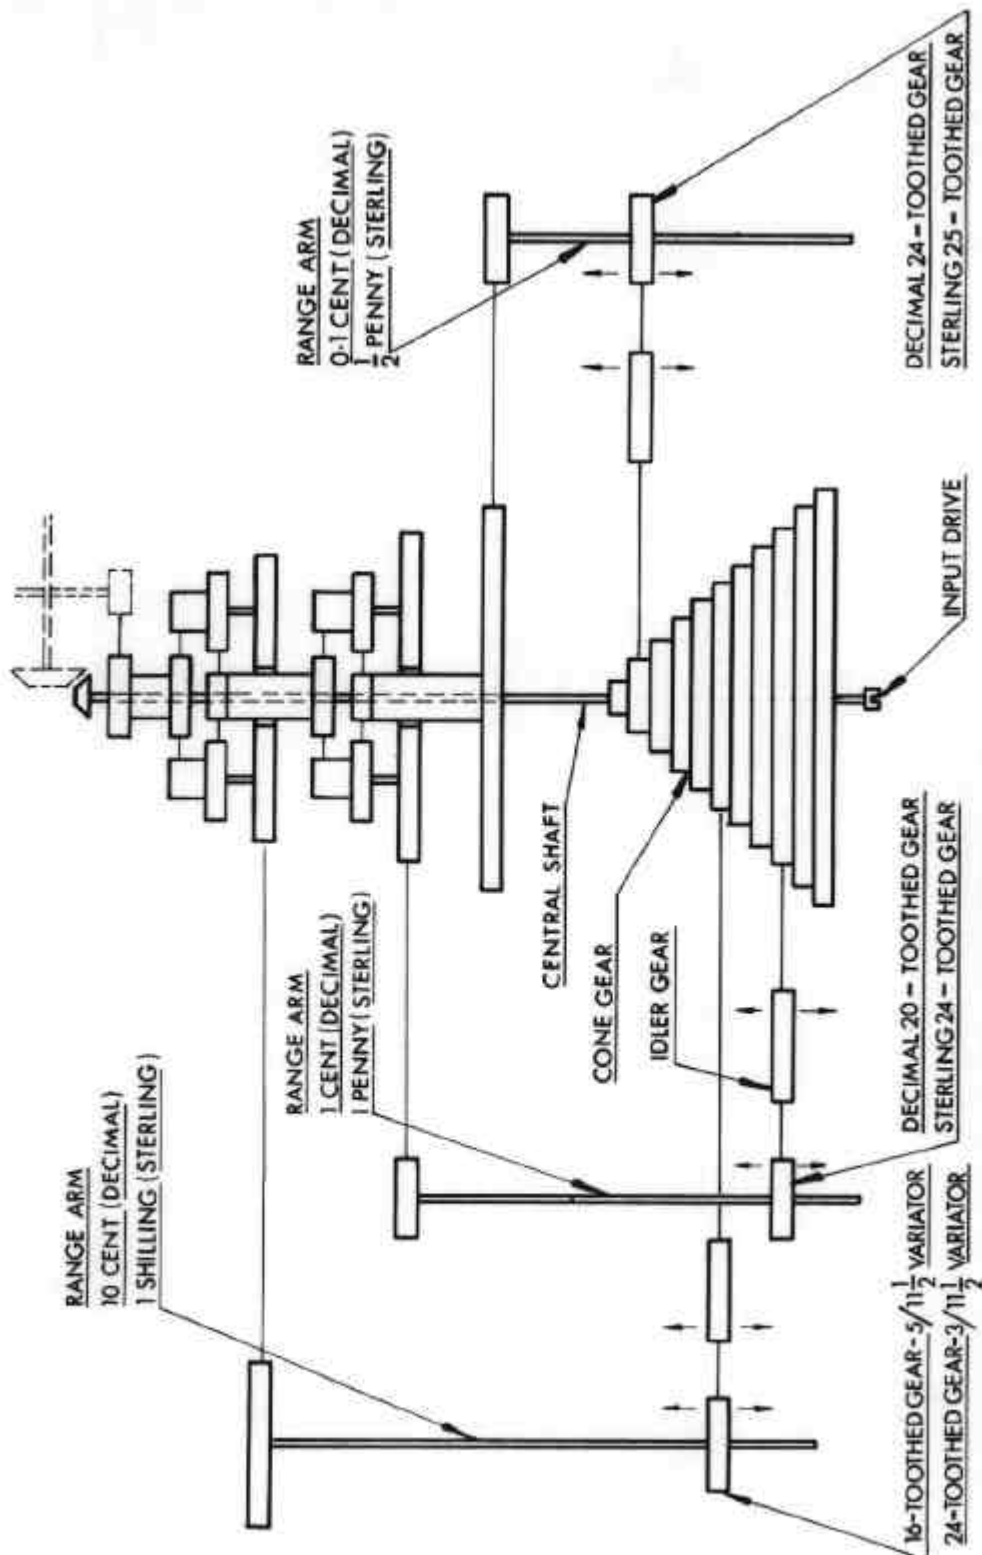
RANGE ARM
0·1 CENT (DECIMAL)
$\frac{1}{2}$ PENNY (STERLING)

DECIMAL 24 – TOOTHED GEAR
STERLING 25 – TOOTHED GEAR

INPUT DRIVE

CENTRAL SHAFT

CONE GEAR

IDLER GEAR

DECIMAL 20 – TOOTHED GEAR
STERLING 24 – TOOTHED GEAR

RANGE ARM
1 CENT (DECIMAL)
1 PENNY (STERLING)

RANGE ARM
10 CENT (DECIMAL)
1 SHILLING (STERLING)

16-TOOTHED GEAR-5/11$\frac{1}{2}$ VARIATOR
24-TOOTHED GEAR-3/11$\frac{1}{2}$ VARIATOR